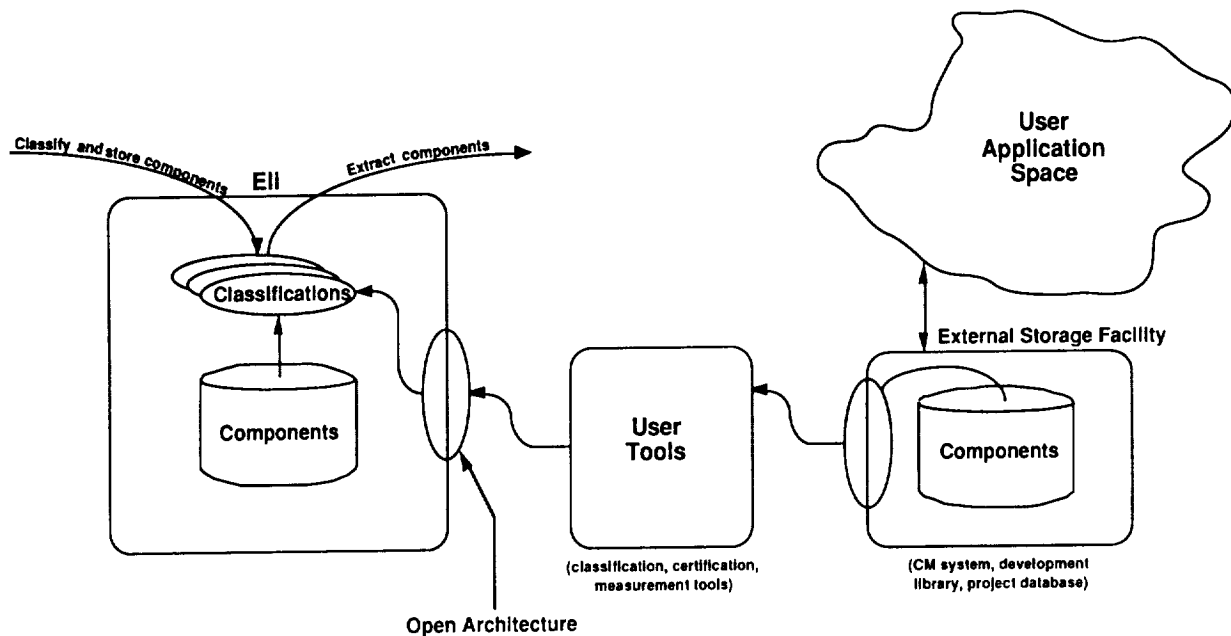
User Application Space

Classify and store components

Extract components

Eli

Classifications

Components

External Storage Facility

User Tools

Components

(classification, certification, measurement tools)

(CM system, development library, project database)

Open Architecture